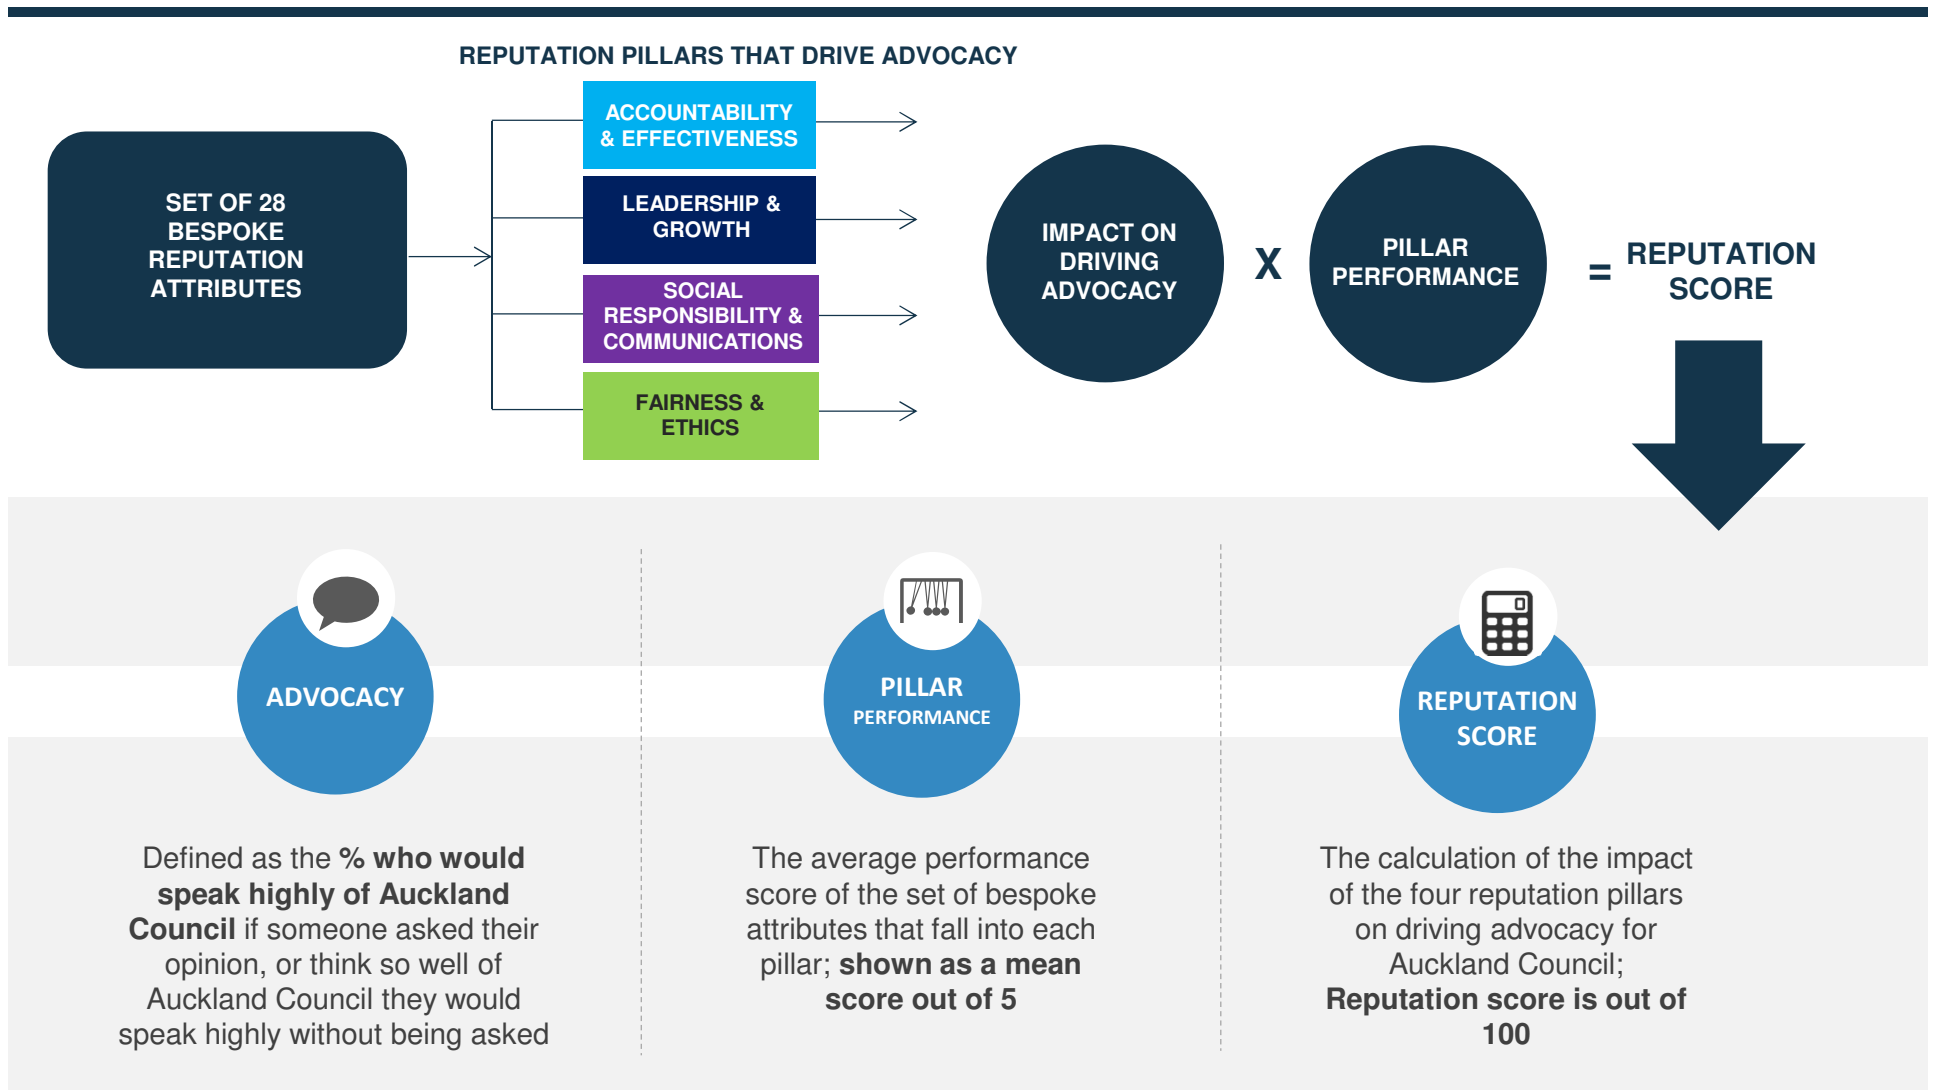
REPUTATION PILLARS THAT DRIVE ADVOCACY

SET OF 28 BESPOKE REPUTATION ATTRIBUTES

ACCOUNTABILITY & EFFECTIVENESS

LEADERSHIP & GROWTH

SOCIAL RESPONSIBILITY & COMMUNICATIONS

FAIRNESS & ETHICS

IMPACT ON DRIVING ADVOCACY

X

PILLAR PERFORMANCE

=

REPUTATION SCORE

ADVOCACY

Defined as the **% who would speak highly of Auckland Council** if someone asked their opinion, or think so well of Auckland Council they would speak highly without being asked

PILLAR PERFORMANCE

The average performance score of the set of bespoke attributes that fall into each pillar; **shown as a mean score out of 5**

REPUTATION SCORE

The calculation of the impact of the four reputation pillars on driving advocacy for Auckland Council; **Reputation score is out of 100**